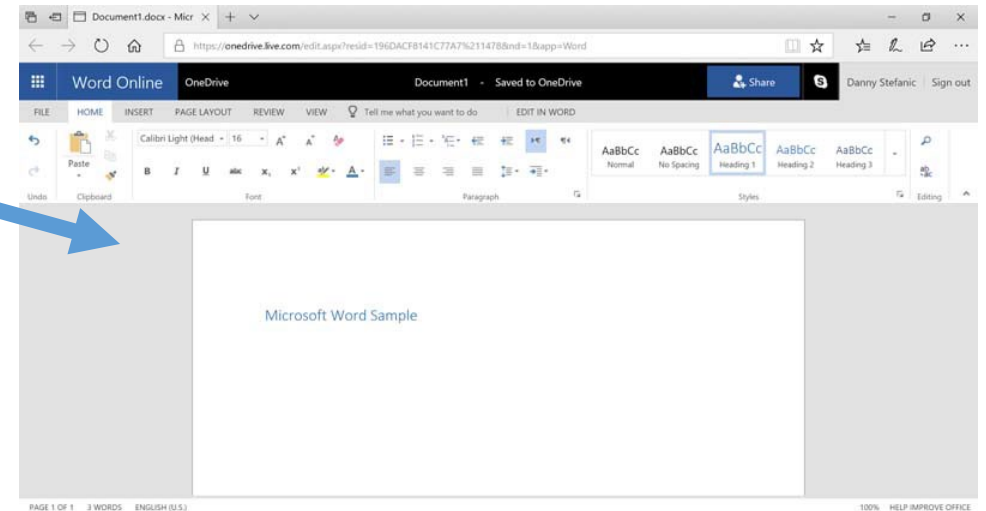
Document1.docx - Micr ×

https://onedrive.live.com/edit.aspx?resid=196DACF8141C77A7%21147&nd=1&app=Word

Word Online OneDrive Document1 - Saved to OneDrive Share Danny Stefanic Sign out

FILE HOME INSERT PAGE LAYOUT REVIEW VIEW Tell me what you want to do EDIT IN WORD

Paste Calibri Light (Head 16 B I U abc $x_2$ $x^2$ A

AaBbCc Normal AaBbCc No Spacing AaBbCc Heading 1 AaBbCc Heading 2 AaBbCc Heading 3

Undo Clipboard Font Paragraph Styles Editing

Microsoft Word Sample

PAGE 1 OF 1 3 WORDS ENGLISH (U.S.) 100% HELP IMPROVE OFFICE